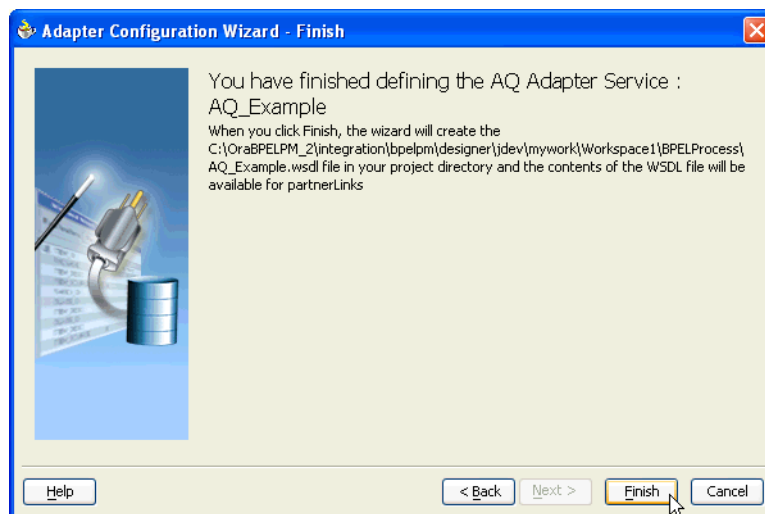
Adapter Configuration Wizard - Finish

You have finished defining the AQ Adapter Service : AQ_Example

When you click Finish, the wizard will create the C:\OraBPELPM_2\integration\bpelpm\designer\jdev\mywork\Workspace1\BPELProcess\AQ_Example.wsdl file in your project directory and the contents of the WSDL file will be available for partnerLinks

Help

< Back

Next >

Finish

Cancel